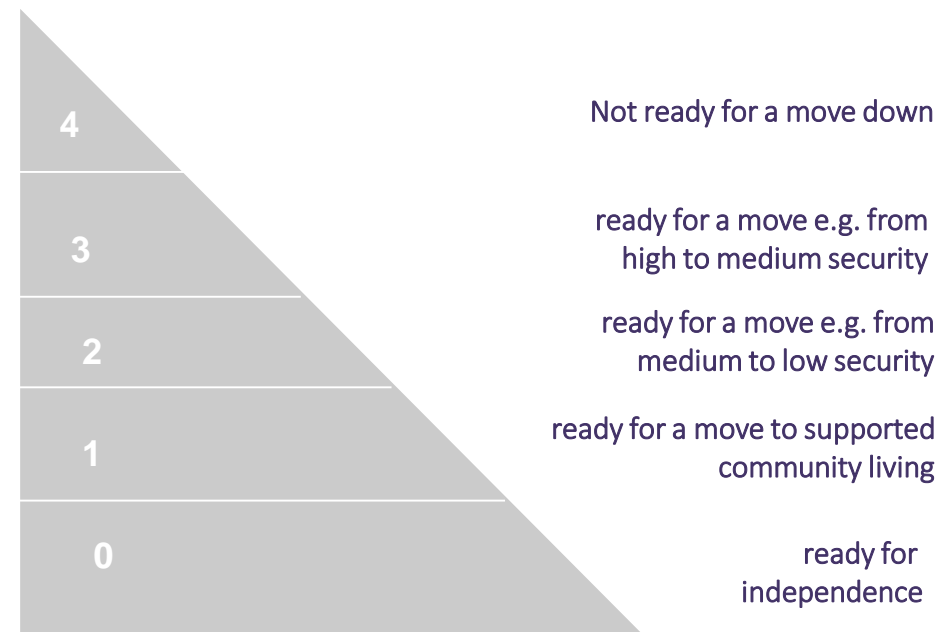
4

Not ready for a move down

3

ready for a move e.g. from high to medium security

2

ready for a move e.g. from medium to low security

1

ready for a move to supported community living

0

ready for independence